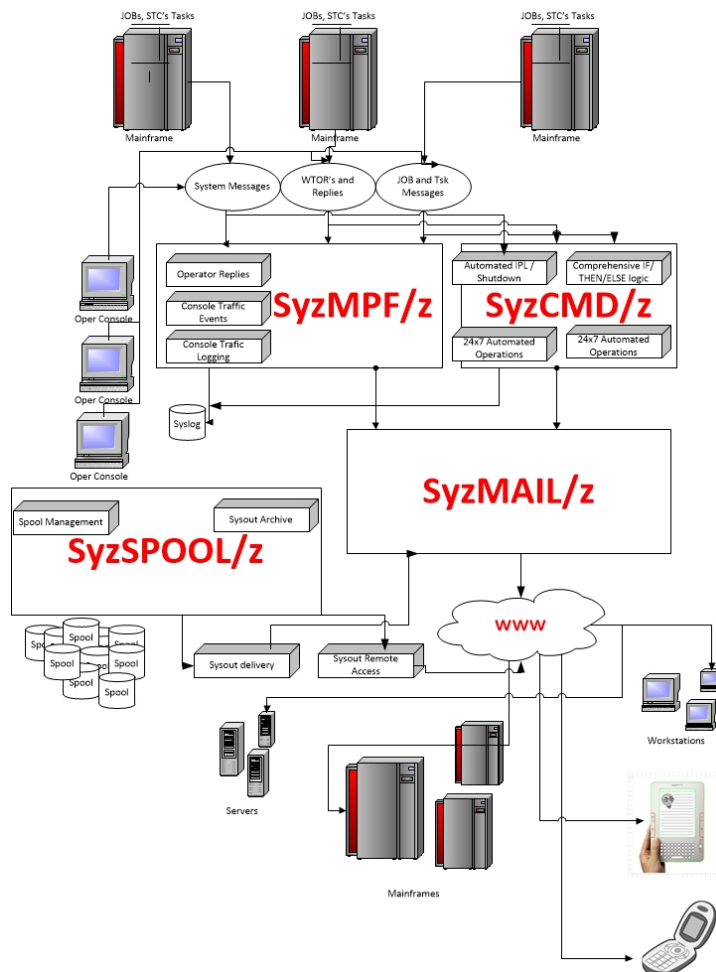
JOBs, STC's Tasks

JOBs, STC's Tasks

JOBs, STC's Tasks

Mainframe

Mainframe

Mainframe

System Messages

WTOR's and Replies

JOB and Tsk Messages

Oper Console

Oper Console

Oper Console

Operator Replies

Console Traffic Events

Console Trafic Logging

SyzMPF/z

Automated IPL / Shutdown

Comprehensive IF/ THEN/ELSE logic

SyzCMD/z

24x7 Automated Operations

24x7 Automated Operations

Syslog

SyzMAIL/z

Spool Management

Sysout Archive

SyzSPOOL/z

Spool

Spool

Spool

Spool

Spool

Spool

Spool

Spool

Sysout delivery

Sysout Remote Access

www

Workstations

Servers

Mainframes